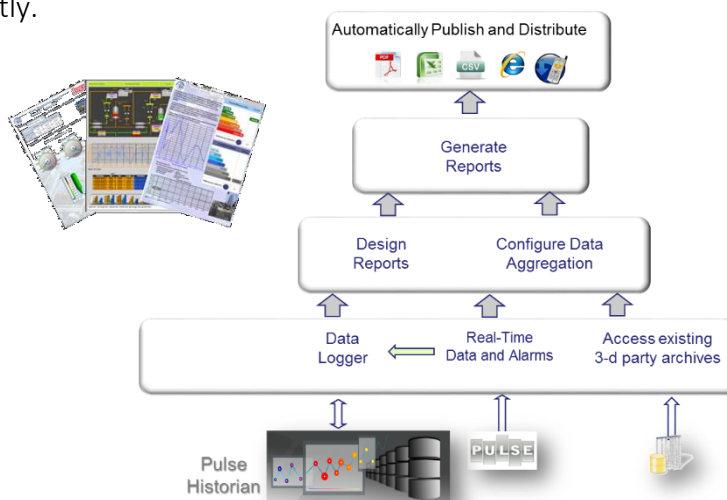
tly.

Automatically Publish and Distribute

CSV

Generate Reports

Design Reports

Configure Data Aggregation

Data Logger

Real-Time Data and Alarms

Access existing 3-d party archives

Pulse Historian

PULSE